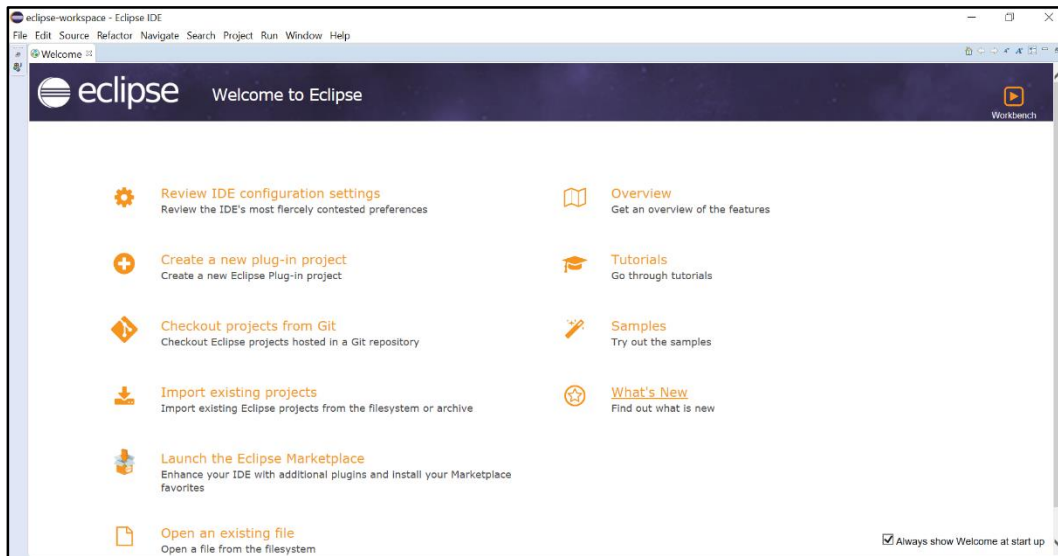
eclipse-workspace - Eclipse IDE

File Edit Source Refactor Navigate Search Project Run Window Help

Welcome

eclipse Welcome to Eclipse

Workbench

Review IDE configuration settings
Review the IDE's most fiercely contested preferences

Create a new plug-in project
Create a new Eclipse Plug-in project

Checkout projects from Git
Checkout Eclipse projects hosted in a Git repository

Import existing projects
Import existing Eclipse projects from the filesystem or archive

Launch the Eclipse Marketplace
Enhance your IDE with additional plugins and install your Marketplace favorites

Open an existing file
Open a file from the filesystem

Overview
Get an overview of the features

Tutorials
Go through tutorials

Samples
Try out the samples

What's New
Find out what is new

Always show Welcome at start up